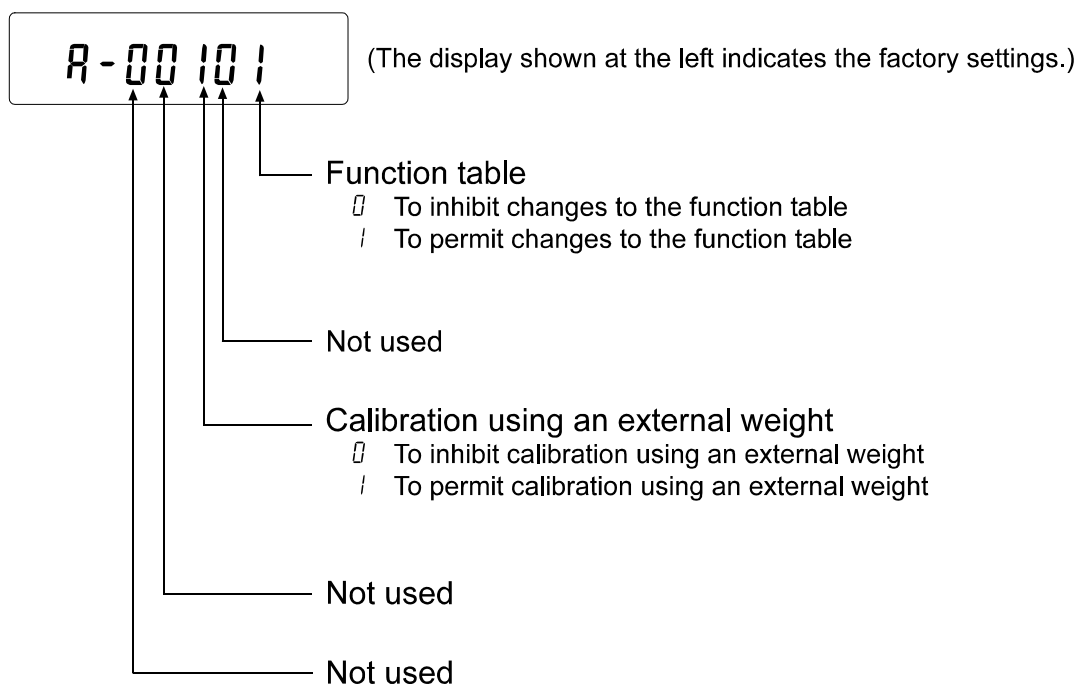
A-00101

(The display shown at the left indicates the factory settings.)

Function table
0 To inhibit changes to the function table
1 To permit changes to the function table

Not used

Calibration using an external weight
0 To inhibit calibration using an external weight
1 To permit calibration using an external weight

Not used

Not used